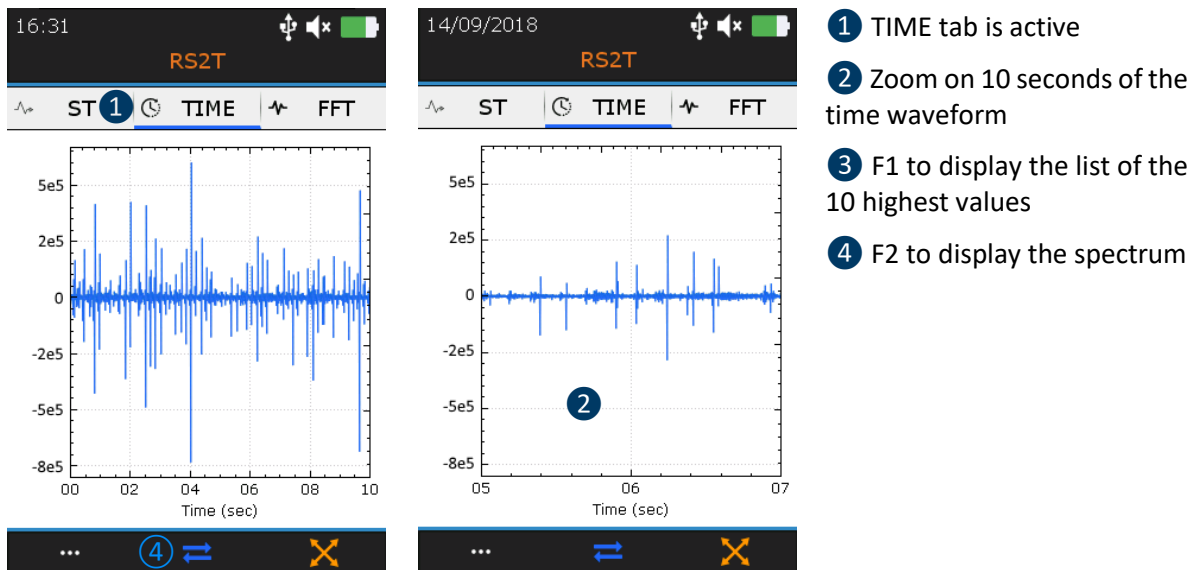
16:31

RS2T

ST 1 TIME FFT

5e5
2e5
0
-2e5
-5e5
-8e5

00 02 04 06 08 10
Time (sec)

... 4

14/09/2018

RS2T

ST TIME FFT

5e5
2e5
0
-2e5
-5e5
-8e5

2

05 06 07
Time (sec)

...

1 TIME tab is active

2 Zoom on 10 seconds of the time waveform

3 F1 to display the list of the 10 highest values

4 F2 to display the spectrum